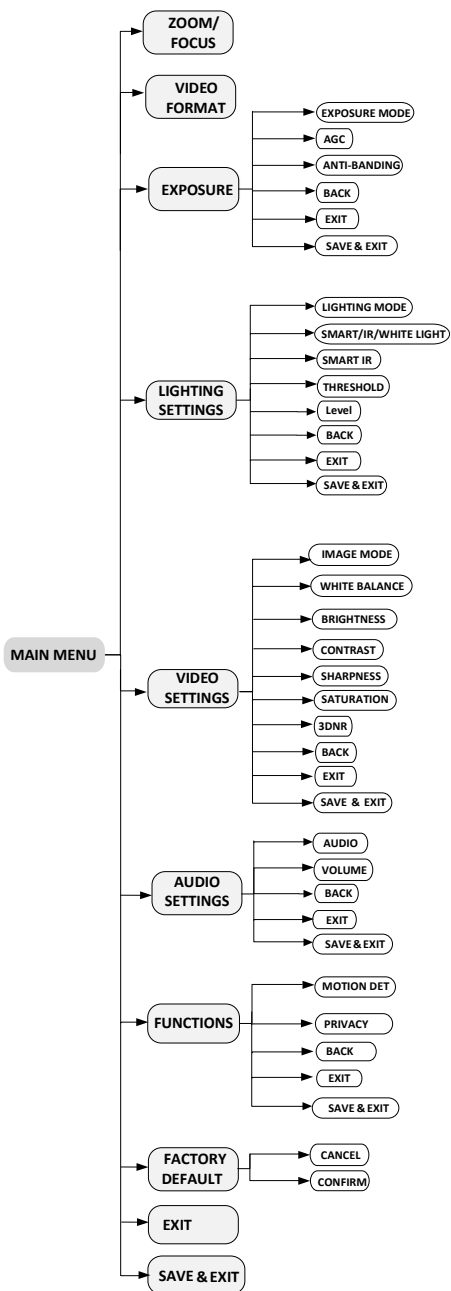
MAIN MENU

ZOOM/ FOCUS

VIDEO FORMAT

EXPOSURE

EXPOSURE MODE

AGC

ANTI-BANDING

BACK

EXIT

SAVE & EXIT

LIGHTING SETTINGS

LIGHTING MODE

SMART/IR/WHITE LIGHT

SMART IR

THRESHOLD

Level

BACK

EXIT

SAVE & EXIT

VIDEO SETTINGS

IMAGE MODE

WHITE BALANCE

BRIGHTNESS

CONTRAST

SHARPNESS

SATURATION

3DNR

BACK

EXIT

SAVE & EXIT

AUDIO SETTINGS

AUDIO

VOLUME

BACK

EXIT

SAVE & EXIT

FUNCTIONS

MOTION DET

PRIVACY

BACK

EXIT

SAVE & EXIT

FACTORY DEFAULT

CANCEL

CONFIRM

EXIT

SAVE & EXIT